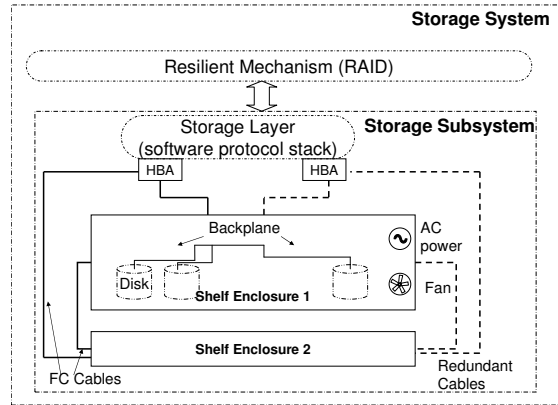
Storage System

Resilient Mechanism (RAID)

Storage Layer (software protocol stack)

Storage Subsystem

HBA

HBA

Backplane

AC power

Disk

Shelf Enclosure 1

Fan

Shelf Enclosure 2

FC Cables

Redundant Cables